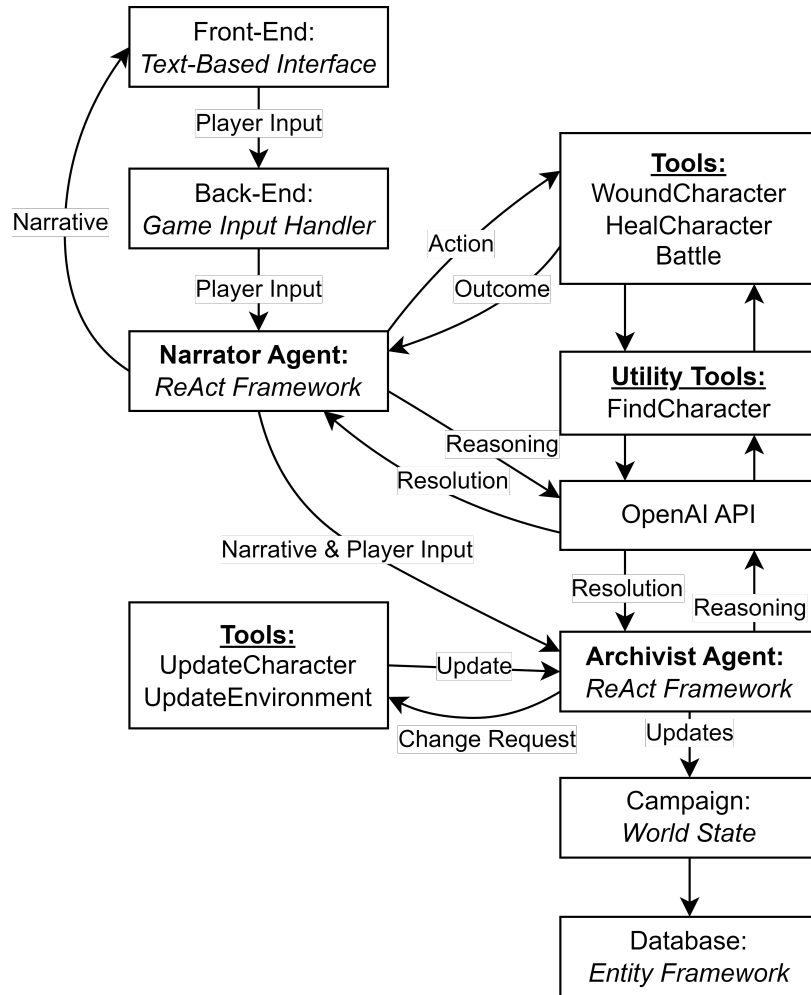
Front-End:
Text-Based Interface

Player Input

Back-End:
Game Input Handler

Player Input

Narrative

Narrator Agent:
ReAct Framework

Action

Outcome

Tools:
WoundCharacter
HealCharacter
Battle

Utility Tools:
FindCharacter

Reasoning

Resolution

OpenAI API

Narrative & Player Input

Resolution

Reasoning

Tools:
UpdateCharacter
UpdateEnvironment

Update

Change Request

Archivist Agent:
ReAct Framework

Updates

Campaign:
World State

Database:
Entity Framework